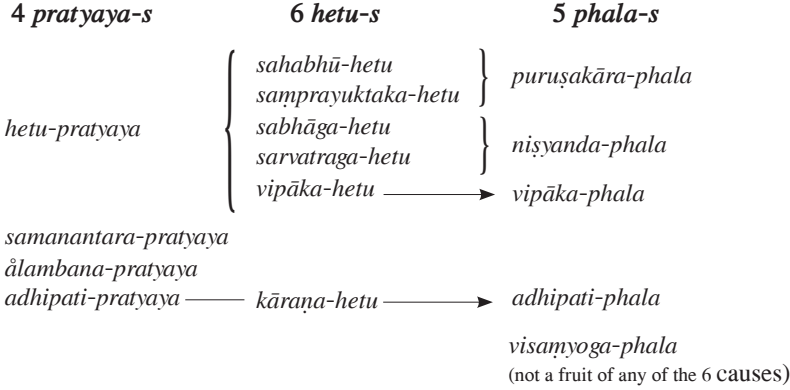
| 4 *pratyaya-s* | 6 *hetu-s* | 5 *phala-s* |
|---|---|---|
| *hetu-pratyaya* | *sahabhū-hetu* | *puruṣakāra-phala* |
| | *saṃprayuktaka-hetu* | |
| | *sabhāga-hetu* | *niṣyanda-phala* |
| | *sarvatraga-hetu* | |
| | *vipāka-hetu* | *vipāka-phala* |
| *samanantara-pratyaya* | | |
| *ålambana-pratyaya* | | |
| *adhipati-pratyaya* | *kāraṇa-hetu* | *adhipati-phala* |
| | | *visaṃyoga-phala* (not a fruit of any of the 6 causes) |